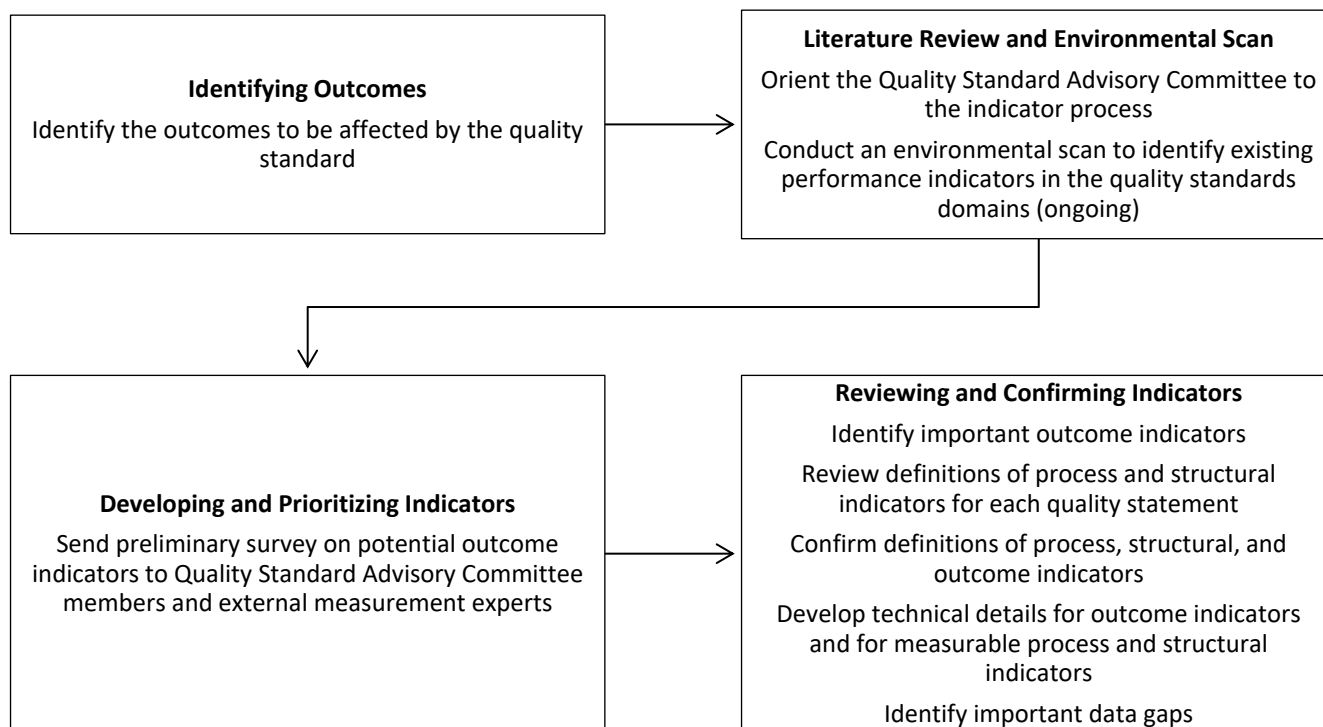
**Identifying Outcomes**

Identify the outcomes to be affected by the quality standard

**Literature Review and Environmental Scan**

Orient the Quality Standard Advisory Committee to the indicator process

Conduct an environmental scan to identify existing performance indicators in the quality standards domains (ongoing)

**Developing and Prioritizing Indicators**

Send preliminary survey on potential outcome indicators to Quality Standard Advisory Committee members and external measurement experts

**Reviewing and Confirming Indicators**

Identify important outcome indicators

Review definitions of process and structural indicators for each quality statement

Confirm definitions of process, structural, and outcome indicators

Develop technical details for outcome indicators and for measurable process and structural indicators

Identify important data gaps